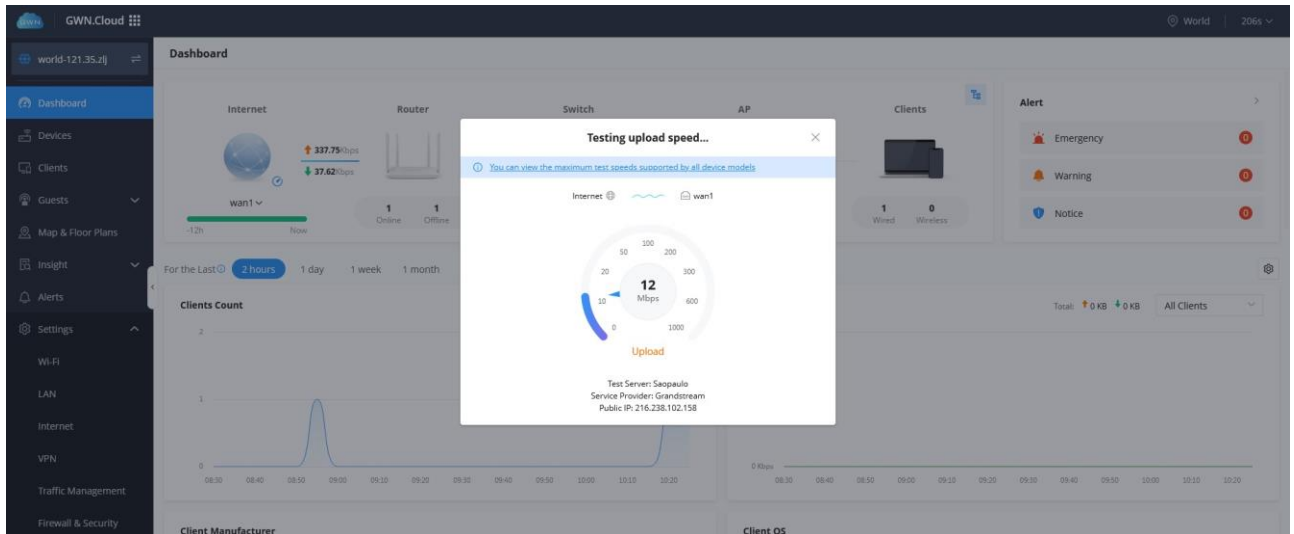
GWN GWN.Cloud

World | 206s

world-121.35.zlj

Dashboard

Dashboard
Devices
Clients
Guests
Map & Floor Plans
Insight
Alerts
Settings
Wi-Fi
LAN
Internet
VPN
Traffic Management
Firewall & Security

Internet
Router
Switch
AP
Clients

337.75Kbps
37.62Kbps

wan1

-12h
Now

1 Online
1 Offline

1 Wired
0 Wireless

Alert
Emergency 0
Warning 0
Notice 0

For the Last 2 hours 1 day 1 week 1 month

Clients Count
2
1
0
08:30 08:40 08:50 09:00 09:10 09:20 09:30 09:40 09:50 10:00 10:10 10:20

Total: 0 KB 0 KB All Clients

0 Kbps
08:30 08:40 08:50 09:00 09:10 09:20 09:30 09:40 09:50 10:00 10:10 10:20

Client Manufacturer
Client OS

Testing upload speed...

You can view the maximum test speeds supported by all device models

Internet wan1

0 10 20 50 100 200 300 600 1000
12
Mbps
Upload

Test Server: Saopaulo
Service Provider: Grandstream
Public IP: 216.238.102.158